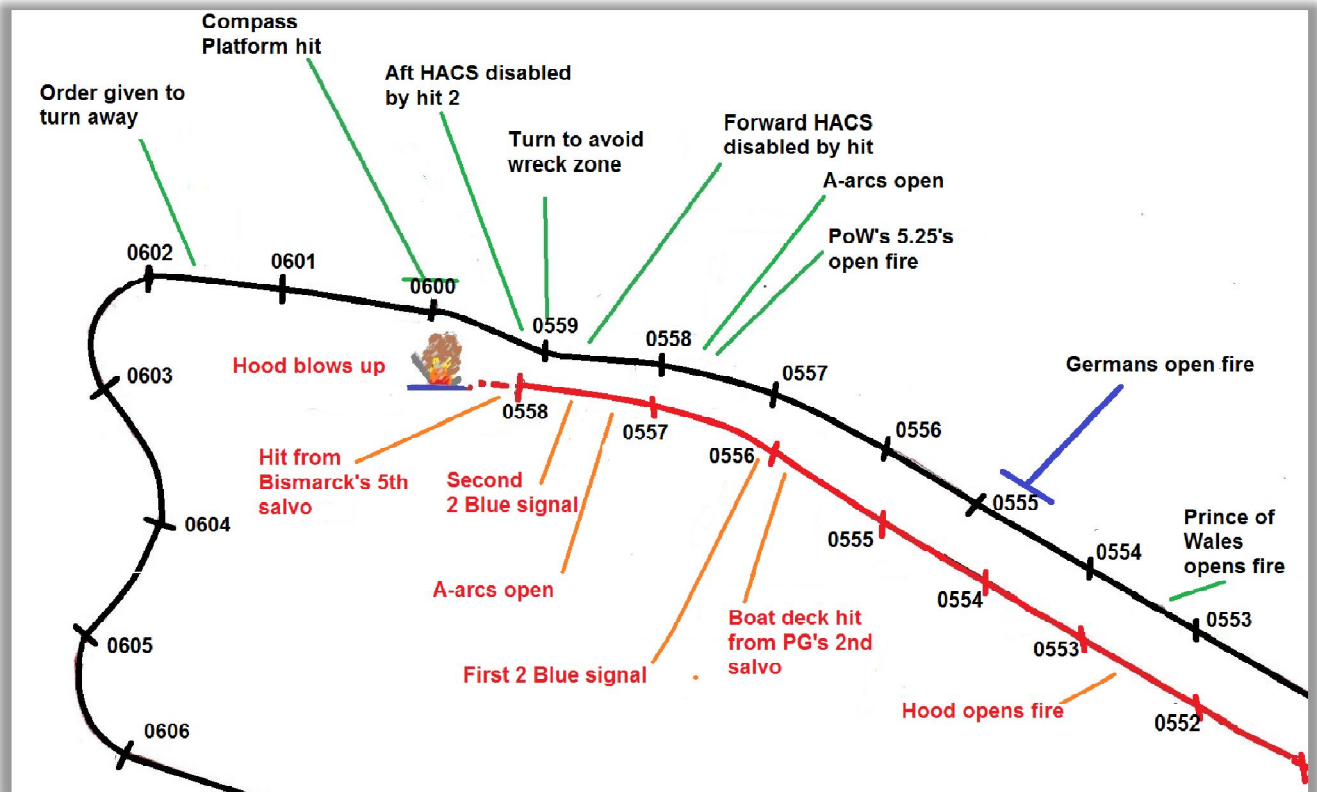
Compass Platform hit

Order given to turn away

Aft HACS disabled by hit 2

Turn to avoid wreck zone

Forward HACS disabled by hit

A-arcs open

PoW's 5.25's open fire

0602

0601

0600

0559

0558

0557

0556

0555

0554

0553

Germans open fire

Prince of Wales opens fire

0603

0604

0605

0606

Hood blows up

0558

0557

0556

0555

0554

0553

0552

Hit from Bismarck's 5th salvo

Second 2 Blue signal

A-arcs open

First 2 Blue signal

Boat deck hit from PG's 2nd salvo

Hood opens fire